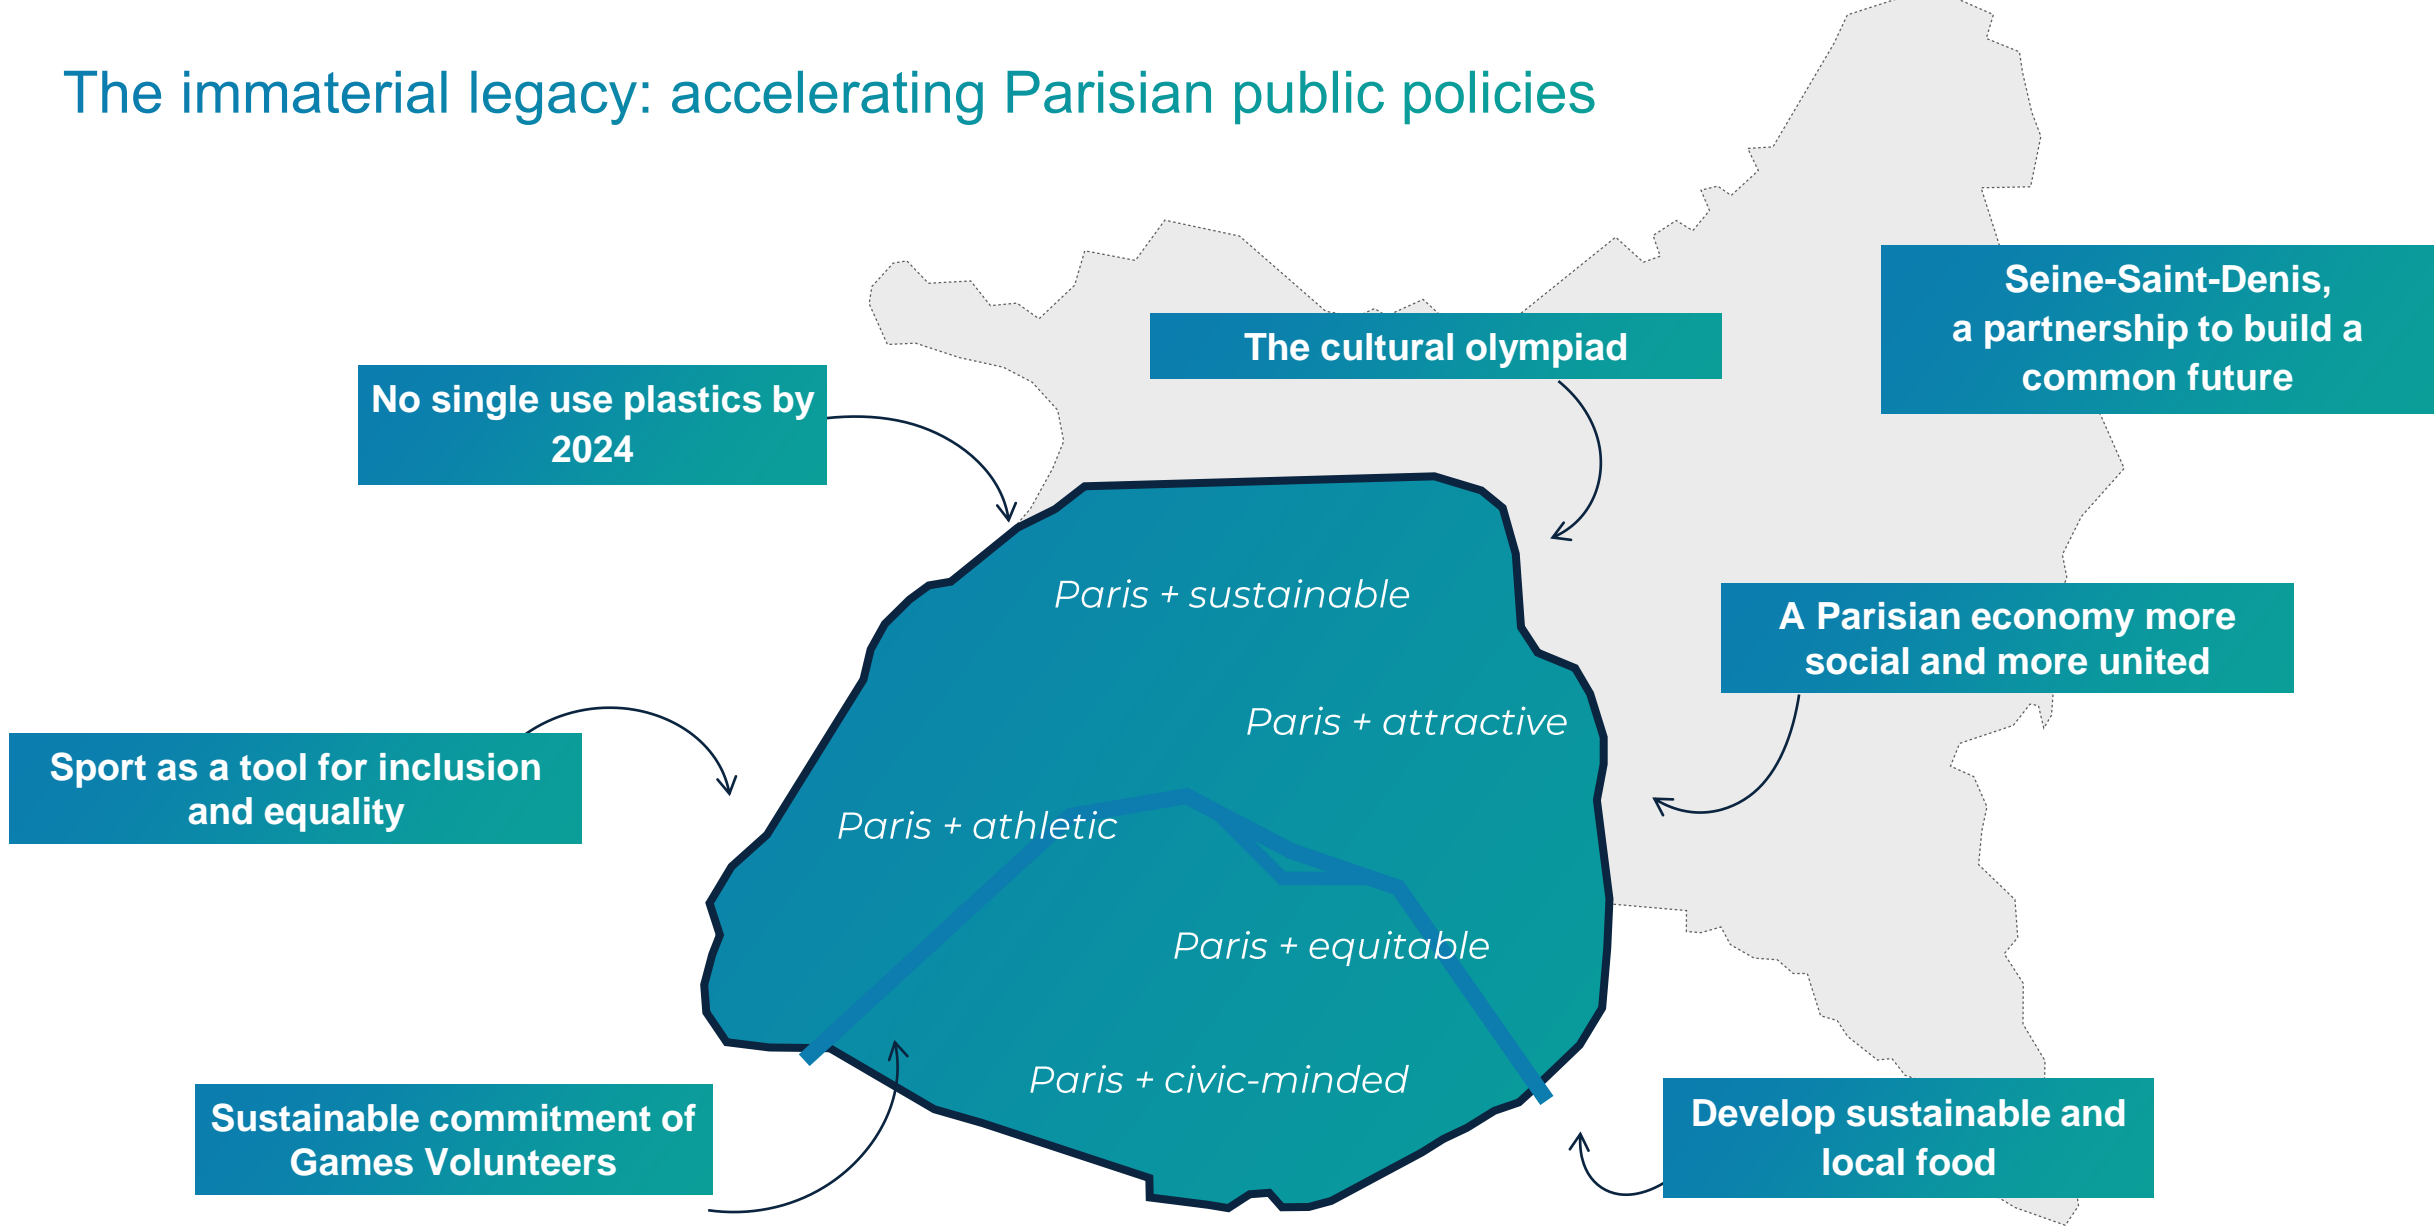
The immaterial legacy: accelerating Parisian public policies

Seine-Saint-Denis, a partnership to build a common future

The cultural olympiad

No single use plastics by 2024

A Parisian economy more social and more united

Sport as a tool for inclusion and equality

Paris + sustainable

Paris + attractive

Paris + athletic

Paris + equitable

Paris + civic-minded

Sustainable commitment of Games Volunteers

Develop sustainable and local food